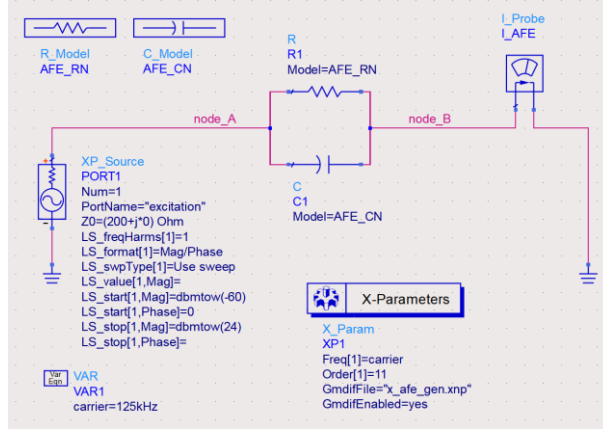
R_Model
AFE_RN

C_Model
AFE_CN

R
R1
Model=AFE_RN

I_Probe
I_AFE

node_A

node_B

XP_Source
PORT1
Num=1
PortName="excitation"
Z0=(200+j*0) Ohm
LS_freqHarms[1]=1
LS_format[1]=Mag/Phase
LS_swpType[1]=Use sweep
LS_value[1,Mag]=
LS_start[1,Mag]=dbmtow(-60)
LS_start[1,Phase]=0
LS_stop[1,Mag]=dbmtow(24)
LS_stop[1,Phase]=

C
C1
Model=AFE_CN

X-Parameters

X_Param
XP1
Freq[1]=carrier
Order[1]=11
GmdifFile="x_afe_gen.xnp"
GmdifEnabled=yes

Var
Eqn

VAR
VAR1
carrier=125kHz